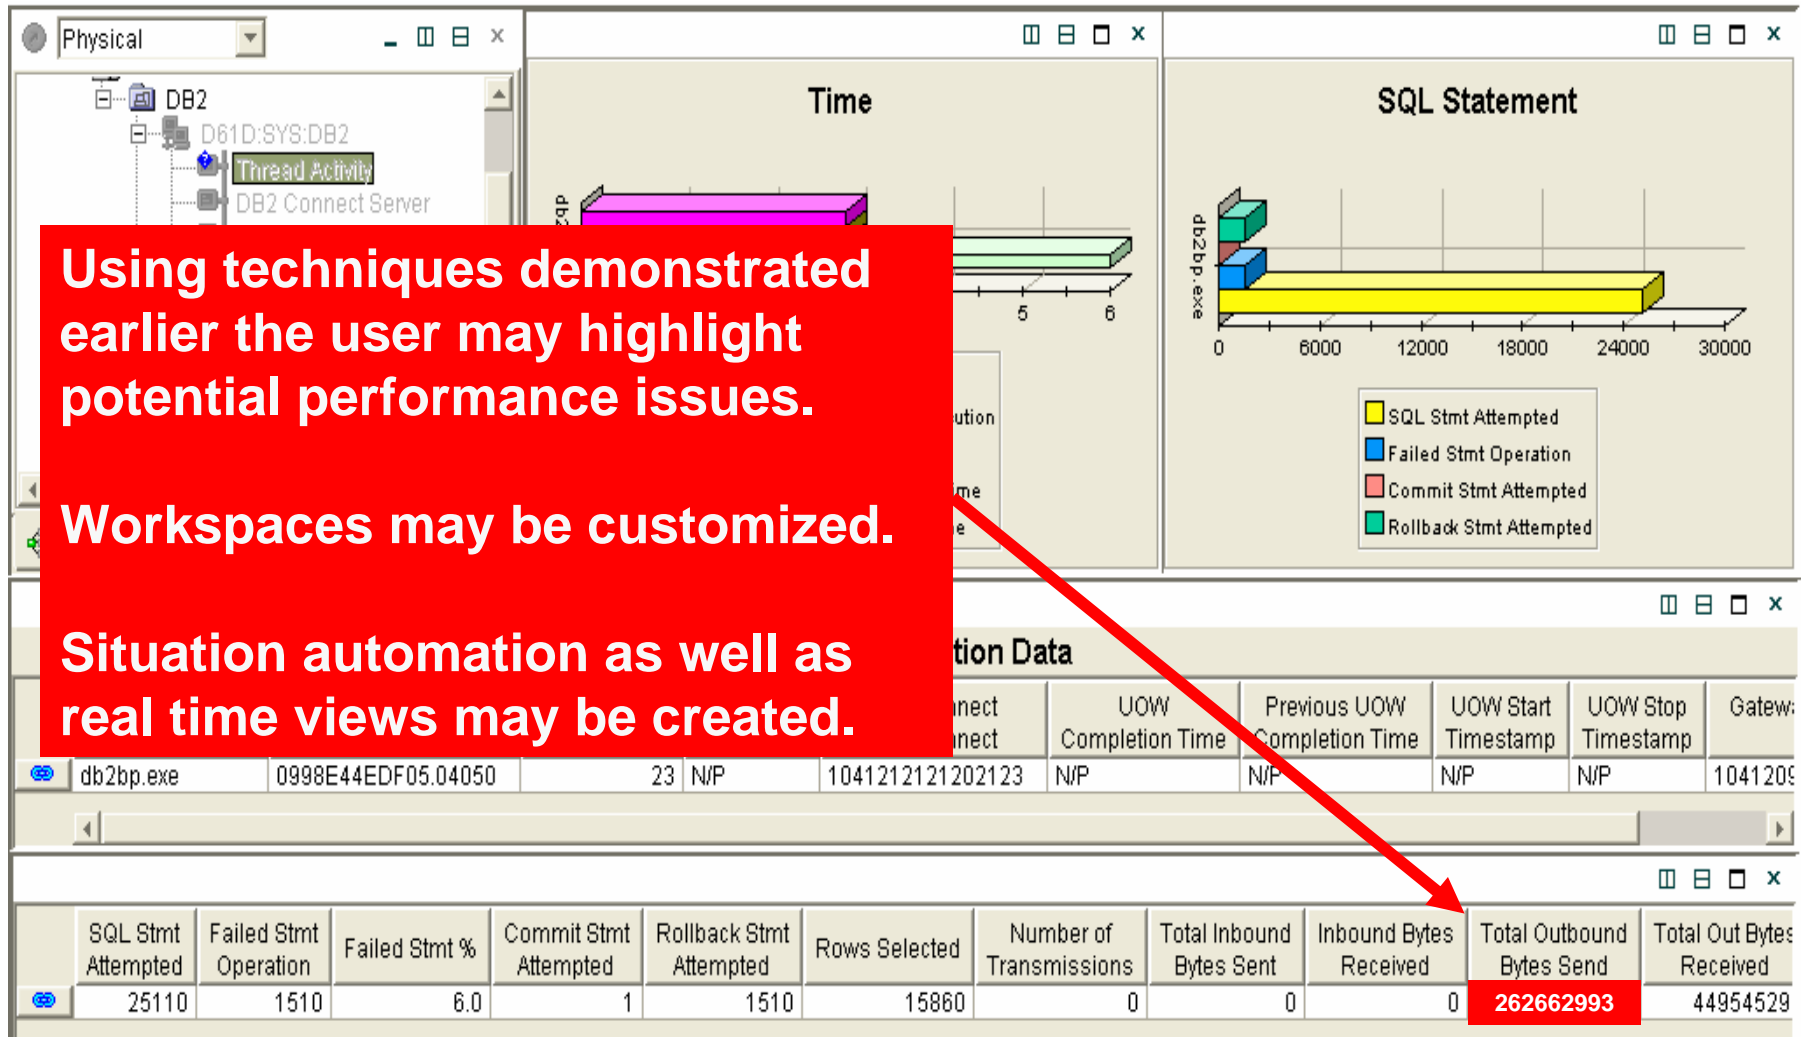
Physical

DB2
D61D:SYS:DB2
Thread Activity
DB2 Connect Server

Time

db2

5 6

ution
me
e

SQL Statement

db2bp.exe

0 6000 12000 18000 24000 30000

SQL Stmt Attempted
Failed Stmt Operation
Commit Stmt Attempted
Rollback Stmt Attempted

Using techniques demonstrated earlier the user may highlight potential performance issues.

Workspaces may be customized.

Situation automation as well as real time views may be created.

tion Data

| | | | | | nect nect | UOW Completion Time | Previous UOW Completion Time | UOW Start Timestamp | UOW Stop Timestamp | Gatew |
|---|---|---|---|---|---|---|---|---|---|---|
| | db2bp.exe | 0998E44EDF05.04050 | 23 | N/P | 1041212121202123 | N/P | N/P | N/P | N/P | 104120 |

| | SQL Stmt Attempted | Failed Stmt Operation | Failed Stmt % | Commit Stmt Attempted | Rollback Stmt Attempted | Rows Selected | Number of Transmissions | Total Inbound Bytes Sent | Inbound Bytes Received | Total Outbound Bytes Send | Total Out Bytes Received |
|---|---|---|---|---|---|---|---|---|---|---|---|
| | 25110 | 1510 | 6.0 | 1 | 1510 | 15860 | 0 | 0 | 0 | 262662993 | 44954529 |